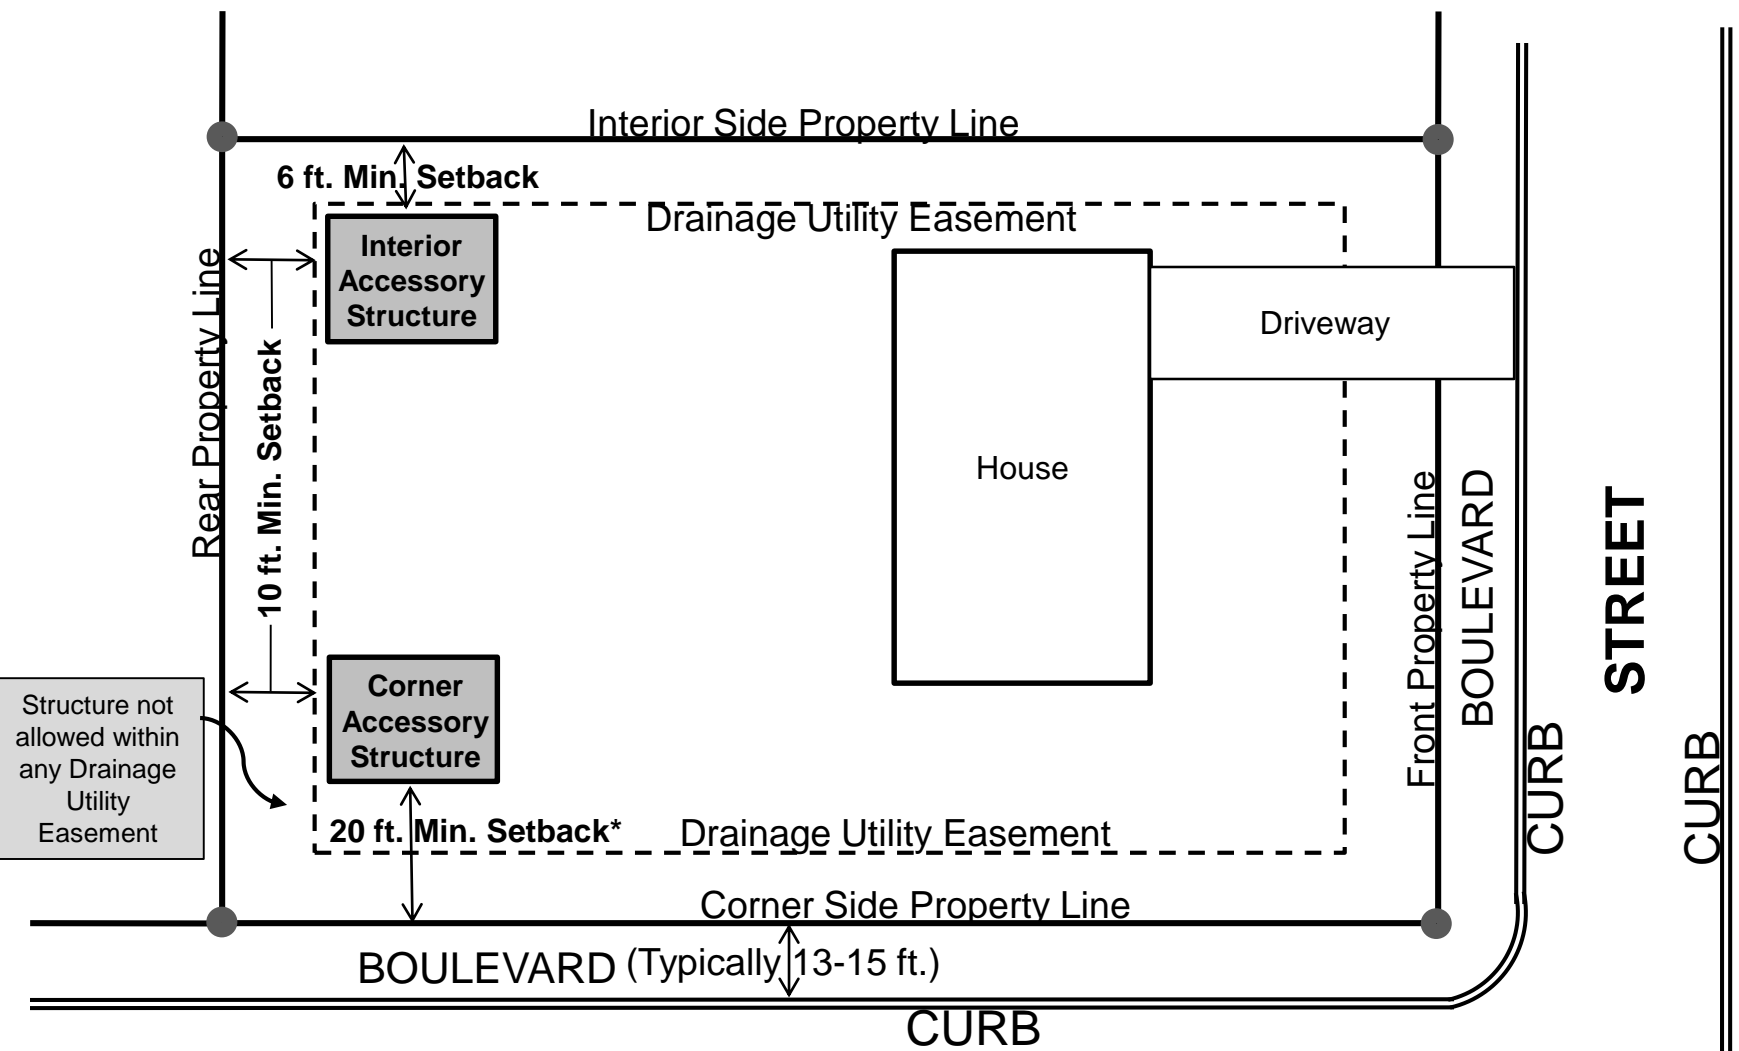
Interior Side Property Line

6 ft. Min. Setback

Drainage Utility Easement

Interior Accessory Structure

Rear Property Line

10 ft. Min. Setback

Driveway

House

Front Property Line

BOULEVARD

STREET

Corner Accessory Structure

Structure not allowed within any Drainage Utility Easement

CURB

CURB

20 ft. Min. Setback*

Drainage Utility Easement

Corner Side Property Line

BOULEVARD (Typically 13-15 ft.)

CURB